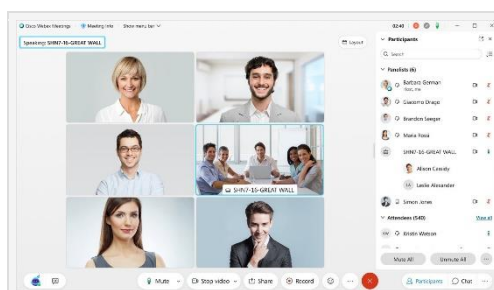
Cisco Webex Meetings   Meeting info   Show menu bar

02:40

Speaking: SHN7-16-GREAT WALL

Layout

SHN7-16-GREAT WALL

Participants

Search

Panelists (6)

Barbara German
Host, me

Giacomo Drago

Brandon Seeger

Maria Rossi

SHN7-16-GREAT WALL

Alison Cassidy

Leslie Alexander

Simon Jones

Attendees (540)

View all

Kristin Watson

Mute All

Unmute All

Mute

Stop video

Share

Record

Participants

Chat